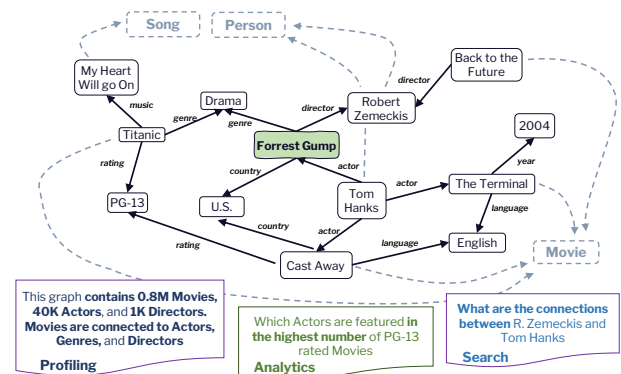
Song

Person

Back to the Future

My Heart Will go On

director

music

Drama

director

Robert Zemeckis

genre

genre

Titanic

Forrest Gump

2004

rating

actor

year

country

Tom Hanks

actor

The Terminal

PG-13

U.S.

language

country

actor

rating

language

English

Cast Away

Movie

This graph **contains 0.8M Movies, 40K Actors**, and **1K Directors. Movies are connected to Actors, Genres,** and **Directors**

**Profiling**

Which Actors are featured **in the highest number** of PG-13 rated Movies

**Analytics**

**What are the connections between** R. Zemeckis and Tom Hanks

**Search**